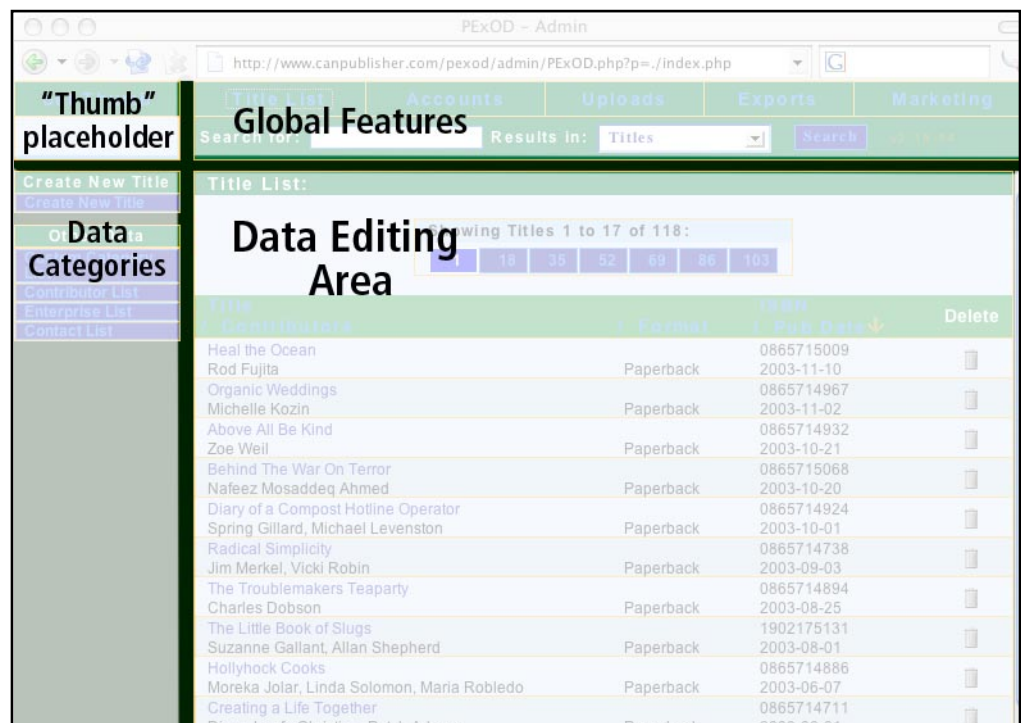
PExOD – Admin

http://www.canpublisher.com/pexod/admin/PExOD.php?p=./index.php

"Thumb" placeholder

Title List | Accounts | Uploads | Exports | Marketing

Global Features

Search for: Results in: Titles Search

Create New Title
Create New Title

Data Categories

Contributor List
Enterprise List
Contact List

Title List:

Data Editing Area

Showing Titles 1 to 17 of 118:

1 | 18 | 35 | 52 | 69 | 86 | 103

| Title / Contributors | Format | ISBN / Pub Date | Delete |
|---|---|---|---|
| Heal the Ocean<br>Rod Fujita | Paperback | 0865715009<br>2003-11-10 | |
| Organic Weddings<br>Michelle Kozin | Paperback | 0865714967<br>2003-11-02 | |
| Above All Be Kind<br>Zoe Weil | Paperback | 0865714932<br>2003-10-21 | |
| Behind The War On Terror<br>Nafeez Mosaddeq Ahmed | Paperback | 0865715068<br>2003-10-20 | |
| Diary of a Compost Hotline Operator<br>Spring Gillard, Michael Levenston | Paperback | 0865714924<br>2003-10-01 | |
| Radical Simplicity<br>Jim Merkel, Vicki Robin | Paperback | 0865714738<br>2003-09-03 | |
| The Troublemakers Teaparty<br>Charles Dobson | Paperback | 0865714894<br>2003-08-25 | |
| The Little Book of Slugs<br>Suzanne Gallant, Allan Shepherd | Paperback | 1902175131<br>2003-08-01 | |
| Hollyhock Cooks<br>Moreka Jolar, Linda Solomon, Maria Robledo | Paperback | 0865714886<br>2003-06-07 | |
| Creating a Life Together<br>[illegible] | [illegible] | 0865714711<br>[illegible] | |